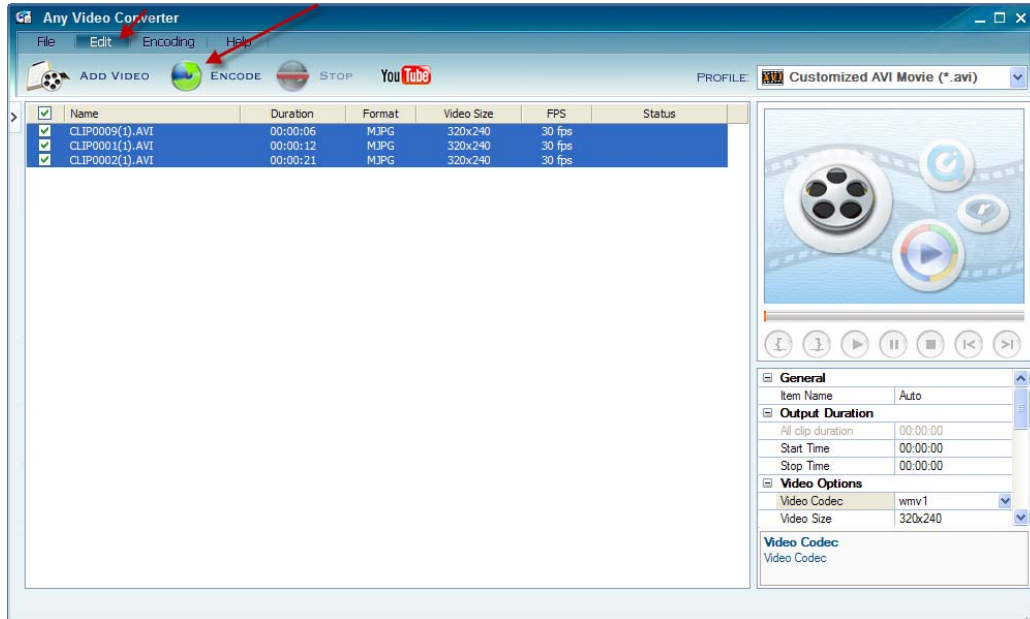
Any Video Converter

File | Edit | Encoding | Help

ADD VIDEO ENCODE STOP YouTube PROFILE: Customized AVI Movie (*.avi)

| | Name | Duration | Format | Video Size | FPS | Status |
|---|---|---|---|---|---|---|
| ☑ | CLIP0009(1).AVI | 00:00:06 | MJPG | 320x240 | 30 fps | |
| ☑ | CLIP0001(1).AVI | 00:00:12 | MJPG | 320x240 | 30 fps | |
| ☑ | CLIP0002(1).AVI | 00:00:21 | MJPG | 320x240 | 30 fps | |

| | |
|---|---|
| General | |
| Item Name | Auto |
| Output Duration | |
| All clip duration | 00:00:00 |
| Start Time | 00:00:00 |
| Stop Time | 00:00:00 |
| Video Options | |
| Video Codec | wmv1 |
| Video Size | 320x240 |

Video Codec
Video Codec